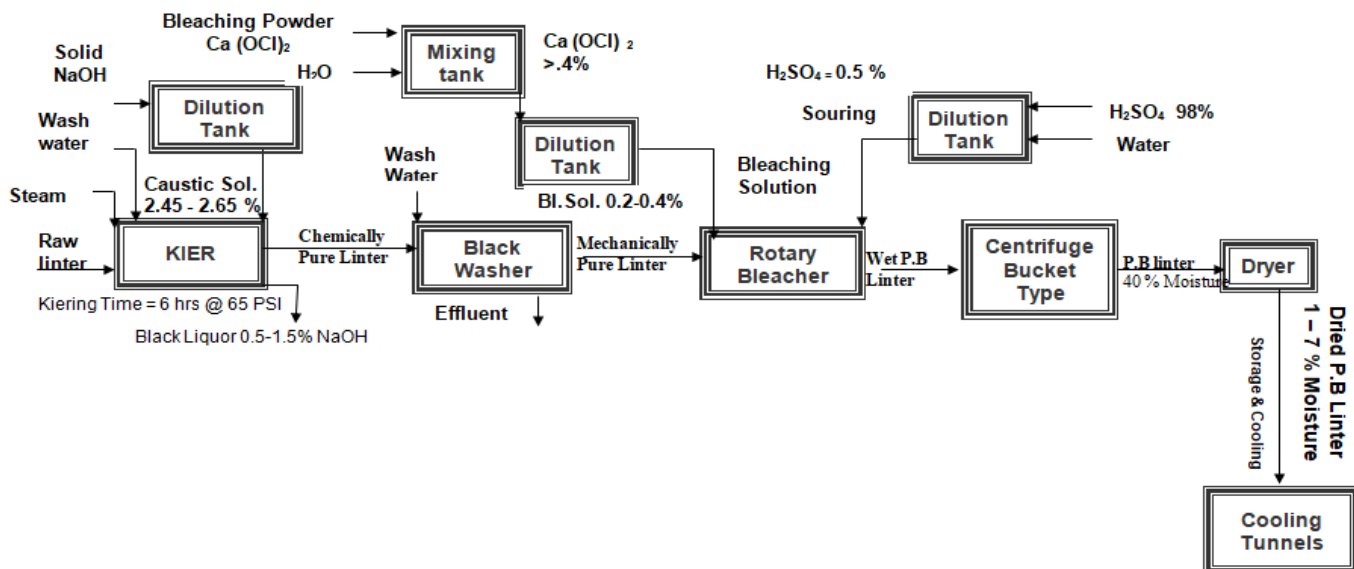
Bleaching Powder
Ca (OCl)$_2$

Solid
NaOH

$H_2O$

Mixing tank

Ca (OCl) $_2$
>.4%

$H_2SO_4$ = 0.5 %

Dilution Tank

Wash water

Souring

Dilution Tank

$H_2SO_4$ 98%

Water

Dilution Tank

Wash Water

Bleaching Solution

Steam

Caustic Sol.
2.45 - 2.65 %

Bl. Sol. 0.2-0.4%

Raw linter

KIER

Chemically Pure Linter

Black Washer

Mechanically Pure Linter

Rotary Bleacher

Wet P.B Linter

Centrifuge Bucket Type

P.B linter
40 % Moisture

Dryer

Kiering Time = 6 hrs @ 65 PSI

Effluent

Black Liquor 0.5-1.5% NaOH

Dried P.B Linter
1 – 7 % Moisture

Storage & Cooling

Cooling Tunnels